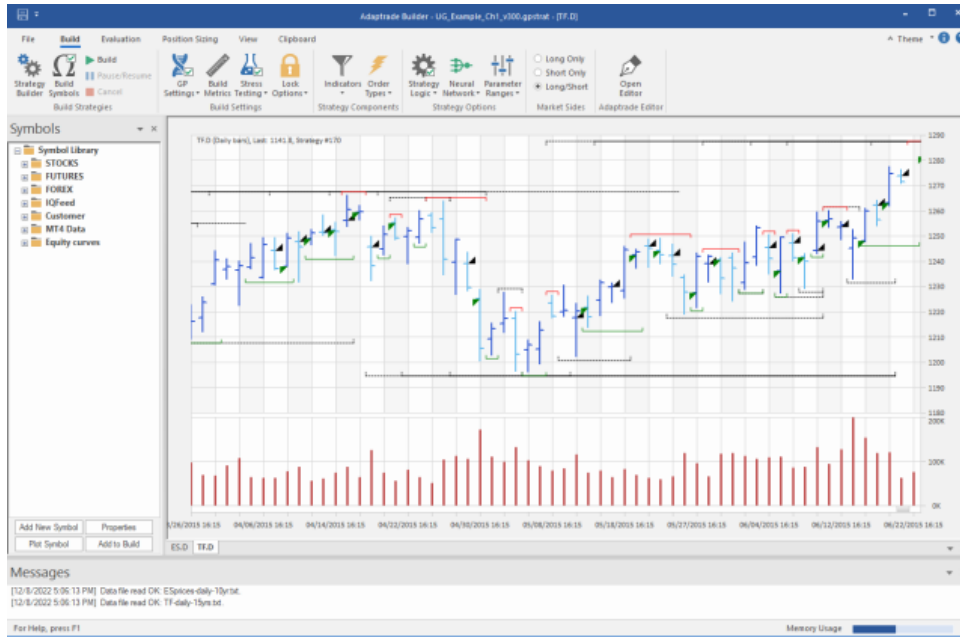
Adaptrade Builder - UG_Example_Ch1_v300.gpstrat - [TF.D]

File Build Evaluation Position Sizing View Clipboard

Theme

Strategy Builder
Build Symbols
Build
Pause/Resume
Cancel
Build Strategies

GP Settings
Build Metrics
Stress Testing
Lock Options
Build Settings

Indicators
Order Types
Strategy Components

Strategy Logic
Neural Network
Parameter Ranges
Strategy Options

Long Only
Short Only
Long/Short
Market Sides

Open Editor
Adaptrade Editor

Symbols

Symbol Library
STOCKS
FUTURES
FOREX
IQFeed
Customer
MT4 Data
Equity curves

Add New Symbol
Properties
Plot Symbol
Add to Build

TF.D (Daily bars), Last: 1141.8, Strategy #170

1290
1280
1270
1260
1250
1240
1230
1220
1210
1200
1190
1180

200K
100K
0K

3/26/2015 16:15
04/06/2015 16:15
04/14/2015 16:15
04/22/2015 16:15
04/30/2015 16:15
05/08/2015 16:15
05/18/2015 16:15
05/27/2015 16:15
06/04/2015 16:15
06/12/2015 16:15
06/22/2015 16:15

ES.D
TF.D

Messages

[12/8/2022 5:06:13 PM] Data file read OK: ESprices-daily-10yr.txt.
[12/8/2022 5:06:13 PM] Data file read OK: TF-daily-15yrs.txt.

For Help, press F1
Memory Usage